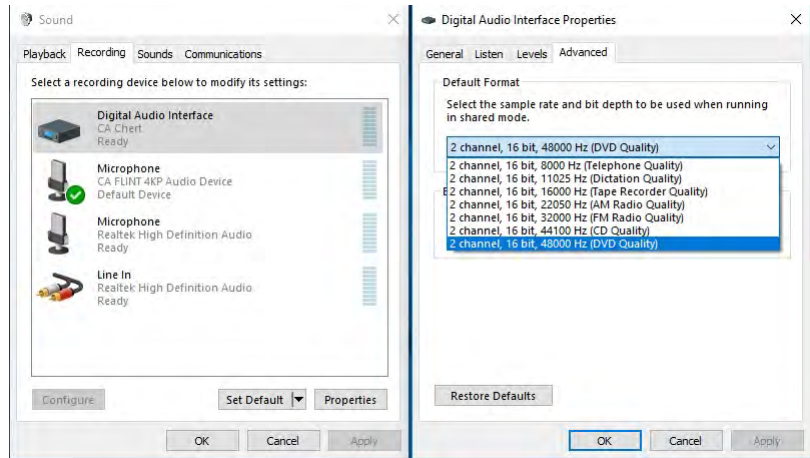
Sound

Playback Recording Sounds Communications

Select a recording device below to modify its settings:

Digital Audio Interface
CA Chert
Ready

Microphone
CA FLINT 4KP Audio Device
Default Device

Microphone
Realtek High Definition Audio
Ready

Line In
Realtek High Definition Audio
Ready

Configure Set Default Properties

OK Cancel Apply

Digital Audio Interface Properties

General Listen Levels Advanced

Default Format

Select the sample rate and bit depth to be used when running in shared mode.

2 channel, 16 bit, 48000 Hz (DVD Quality)
2 channel, 16 bit, 8000 Hz (Telephone Quality)
2 channel, 16 bit, 11025 Hz (Dictation Quality)
2 channel, 16 bit, 16000 Hz (Tape Recorder Quality)
2 channel, 16 bit, 22050 Hz (AM Radio Quality)
2 channel, 16 bit, 32000 Hz (FM Radio Quality)
2 channel, 16 bit, 44100 Hz (CD Quality)
2 channel, 16 bit, 48000 Hz (DVD Quality)

Restore Defaults

OK Cancel Apply